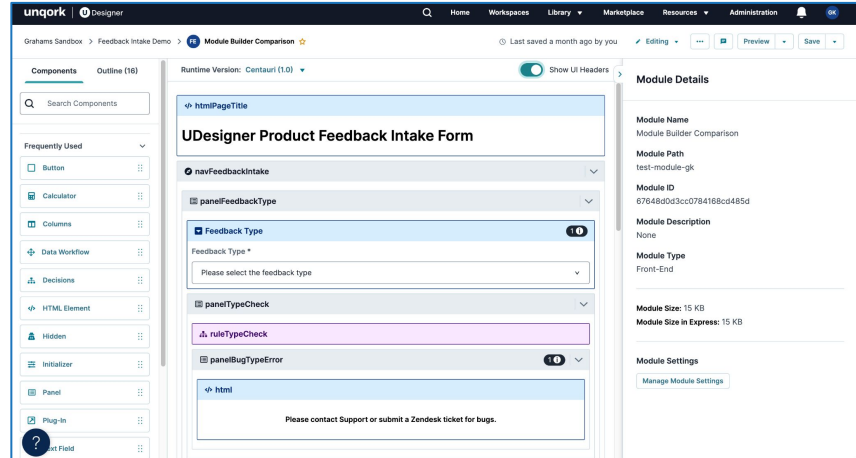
unqork | U Designer

Home Workspaces Library ▾ Marketplace Resources ▾ Administration GK

Grahams Sandbox > Feedback Intake Demo > FE Module Builder Comparison ☆

Last saved a month ago by you

Editing ▾ ··· Preview ▾ Save ▾

Components Outline (16)

Search Components

Frequently Used

Button

Calculator

Columns

Data Workflow

Decisions

HTML Element

Hidden

Initializer

Panel

Plug-In

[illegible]xt Field

Runtime Version: Centauri (1.0) ▾

Show UI Headers

htmlPageTitle

UDesigner Product Feedback Intake Form

navFeedbackIntake

panelFeedbackType

Feedback Type 1

Feedback Type *

Please select the feedback type

panelTypeCheck

ruleTypeCheck

panelBugTypeError 1

html

Please contact Support or submit a Zendesk ticket for bugs.

Module Details

Module Name
Module Builder Comparison

Module Path
test-module-gk

Module ID
67648d0d3cc0784168cd485d

Module Description
None

Module Type
Front-End

Module Size: 15 KB
Module Size in Express: 15 KB

Module Settings

Manage Module Settings